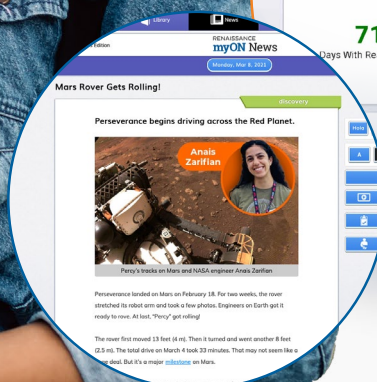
Library
News
Edition
RENAISSANCE
myON News
Monday, Mar 8, 2021
71
Days With Re
Mars Rover Gets Rolling!
discovery
Perseverance begins driving across the Red Planet.
Anais Zarifian
Percy's tracks on Mars and NASA engineer Anais Zarifian
Perseverance landed on Mars on February 18. For two weeks, the rover stretched its robot arm and took a few photos. Engineers on Earth got it ready to rove. At last, "Percy" got rolling!
The rover first moved 13 feet (4 m). Then it turned and went another 8 feet (2.5 m). The total drive on March 4 took 33 minutes. That may not seem like a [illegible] deal. But it's a major milestone on Mars.
Hola
A